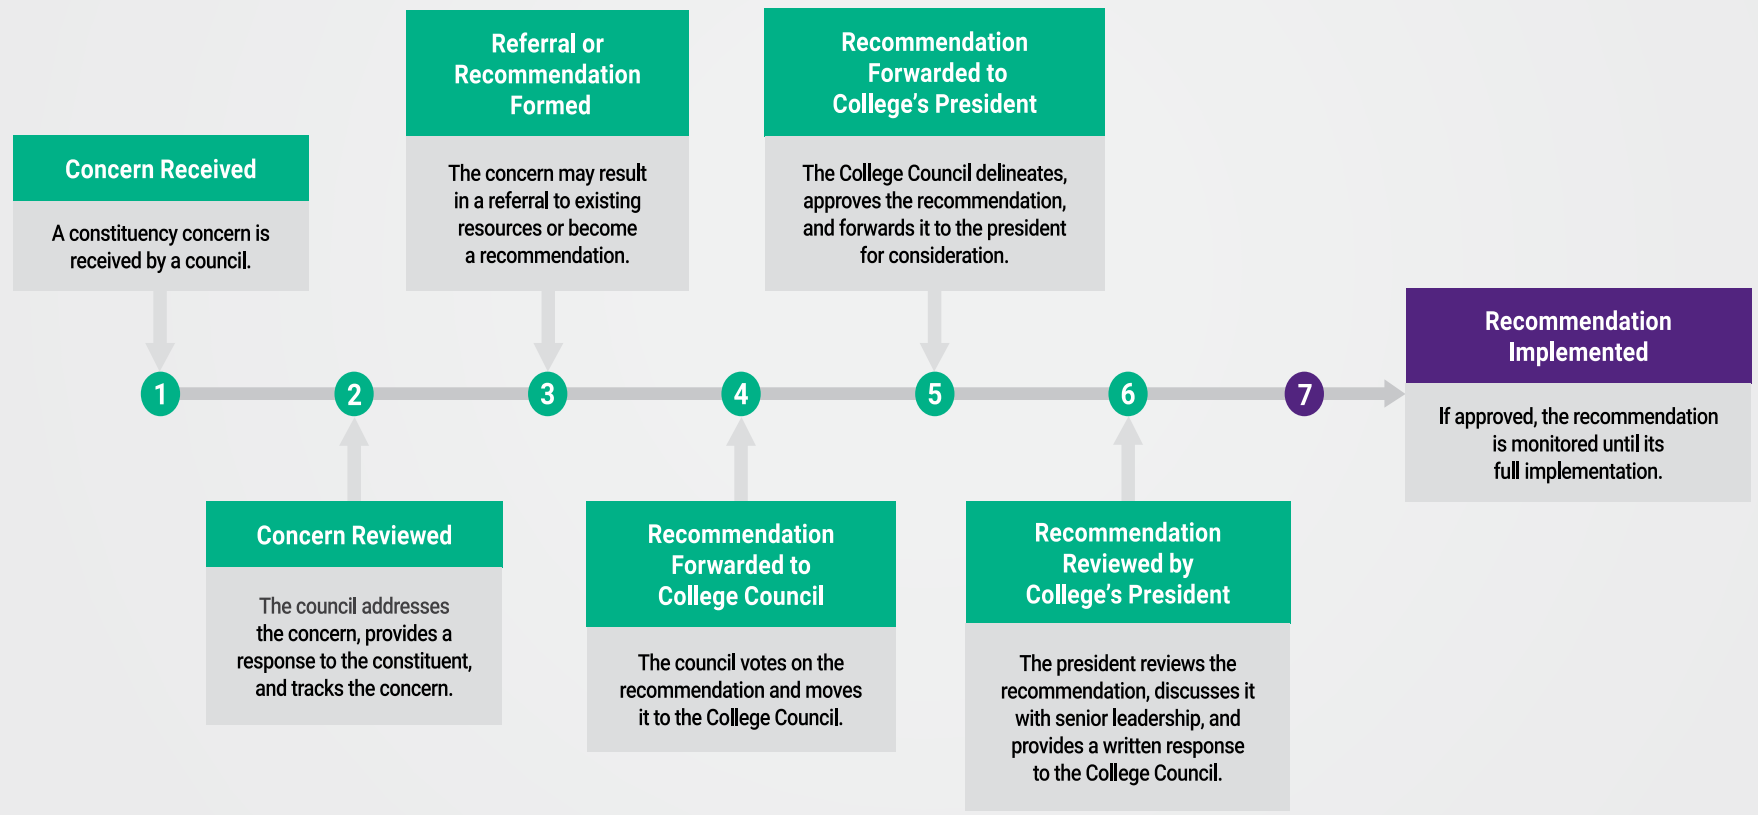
Concern Received

A constituency concern is received by a council.

1

2

Concern Reviewed

The council addresses the concern, provides a response to the constituent, and tracks the concern.

Referral or Recommendation Formed

The concern may result in a referral to existing resources or become a recommendation.

3

4

Recommendation Forwarded to College Council

The council votes on the recommendation and moves it to the College Council.

Recommendation Forwarded to College's President

The College Council delineates, approves the recommendation, and forwards it to the president for consideration.

5

6

Recommendation Reviewed by College's President

The president reviews the recommendation, discusses it with senior leadership, and provides a written response to the College Council.

7

Recommendation Implemented

If approved, the recommendation is monitored until its full implementation.